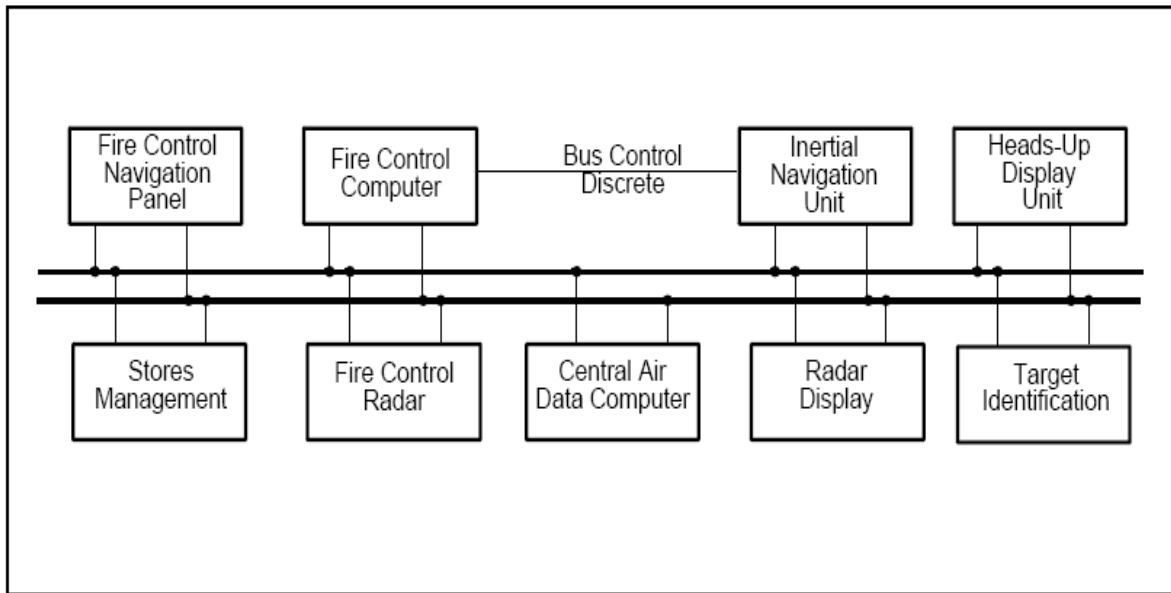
Fire Control Navigation Panel

Fire Control Computer

Bus Control Discrete

Inertial Navigation Unit

Heads-Up Display Unit

Stores Management

Fire Control Radar

Central Air Data Computer

Radar Display

Target Identification